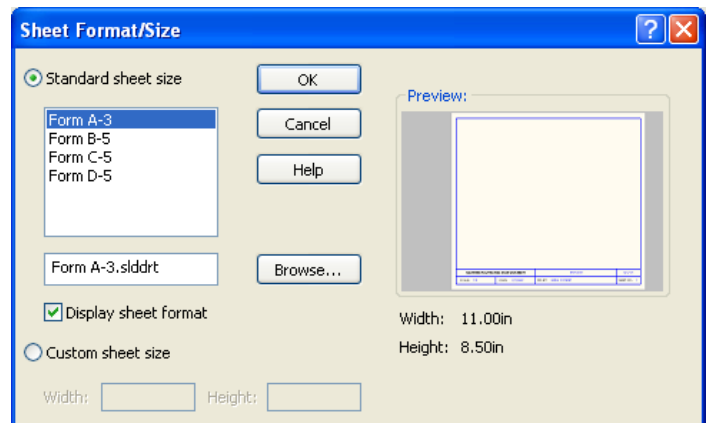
Sheet Format/Size

Standard sheet size

Form A-3
Form B-5
Form C-5
Form D-5

Form A-3.slddrt

Display sheet format

Custom sheet size

Width: Height:

OK

Cancel

Help

Browse...

Preview:

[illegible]

Width: 11.00in

Height: 8.50in